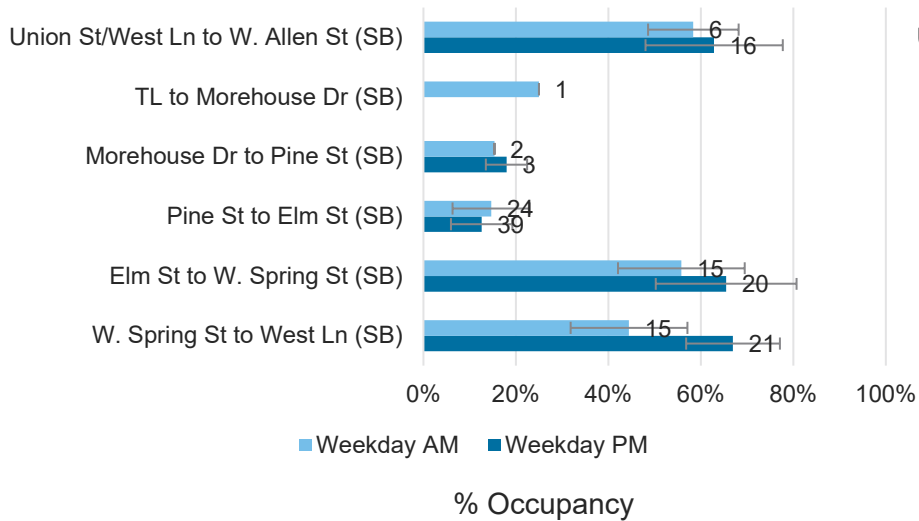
Union St/West Ln to W. Allen St (SB)
6
16
TL to Morehouse Dr (SB)
1
Morehouse Dr to Pine St (SB)
2
3
Pine St to Elm St (SB)
24
39
Elm St to W. Spring St (SB)
15
20
W. Spring St to West Ln (SB)
15
21
0%
20%
40%
60%
80%
100%
Weekday AM
Weekday PM
% Occupancy